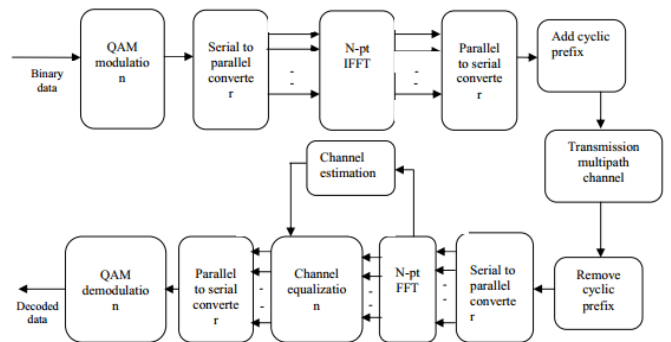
Binary data

QAM modulation

Serial to parallel converter

N-pt IFFT

Parallel to serial converter

Add cyclic prefix

Transmission multipath channel

Remove cyclic prefix

Serial to parallel converter

N-pt FFT

Channel estimation

Channel equalization

Parallel to serial converter

QAM demodulation

Decoded data